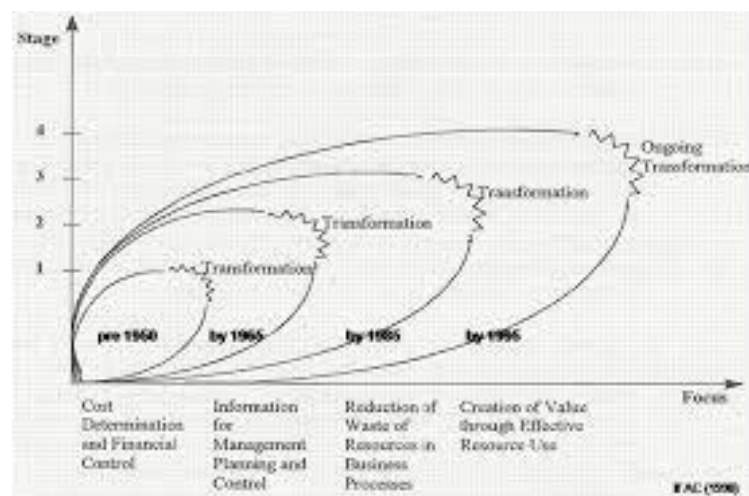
Stage

4

3

2

1

Ongoing Transformation

Transformation

Transformation

Transformation

pre 1950

by 1965

by 1985

by 1995

Focus

Cost Determination and Financial Control

Information for Management Planning and Control

Reduction of Waste of Resources in Business Processes

Creation of Value through Effective Resource Use

IFAC (1998)